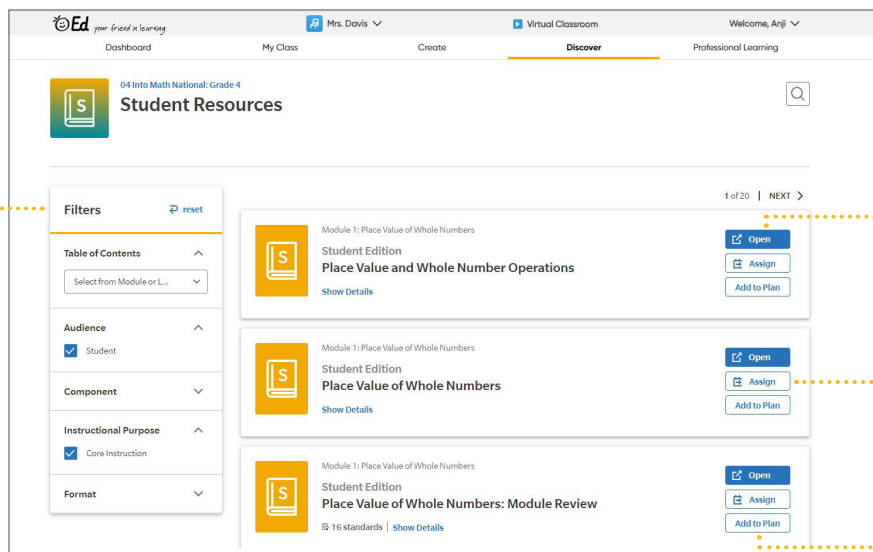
Ed your friend in learning

Mrs. Davis

Virtual Classroom

Welcome, Anji

Dashboard | My Class | Create | Discover | Professional Learning

S

04 Into Math National: Grade 4

Student Resources

Filters

reset

Table of Contents

Select from Module or L...

Audience

Student

Component

Instructional Purpose

Core Instruction

Format

1 of 20 | NEXT

S

Module 1: Place Value of Whole Numbers

Student Edition

Place Value and Whole Number Operations

Show Details

Open

Assign

Add to Plan

S

Module 1: Place Value of Whole Numbers

Student Edition

Place Value of Whole Numbers

Show Details

Open

Assign

Add to Plan

S

Module 1: Place Value of Whole Numbers

Student Edition

Place Value of Whole Numbers: Module Review

16 standards | Show Details

Open

Assign

Add to Plan